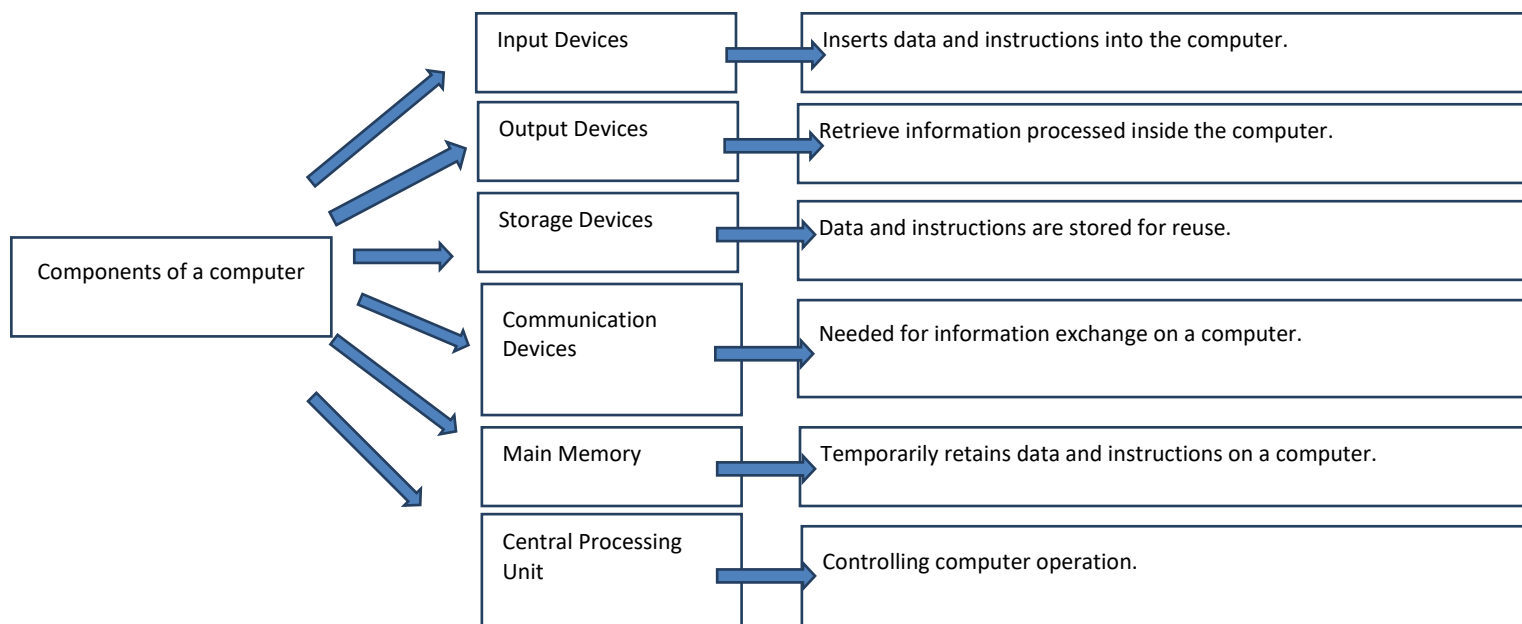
Components of a computer

Input Devices

Inserts data and instructions into the computer.

Output Devices

Retrieve information processed inside the computer.

Storage Devices

Data and instructions are stored for reuse.

Communication Devices

Needed for information exchange on a computer.

Main Memory

Temporarily retains data and instructions on a computer.

Central Processing Unit

Controlling computer operation.